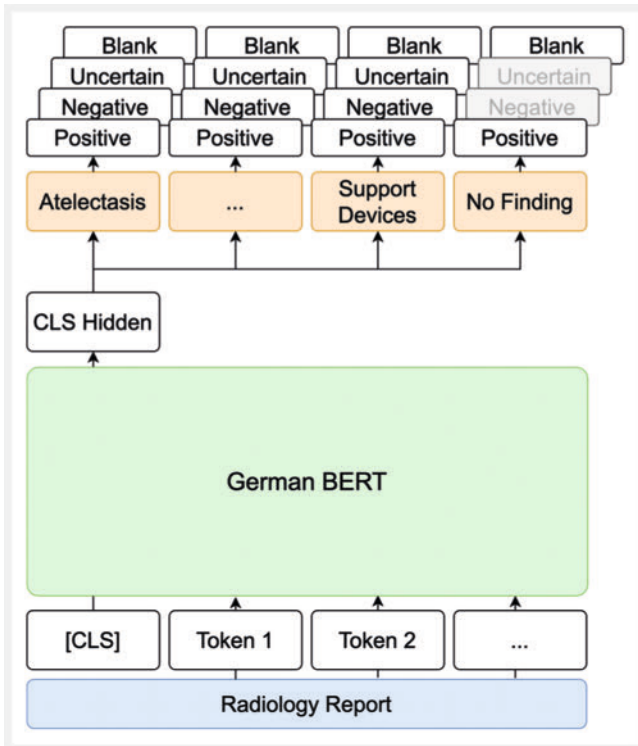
Blank
Uncertain
Negative
Positive
Atelectasis

Blank
Uncertain
Negative
Positive
...

Blank
Uncertain
Negative
Positive
Support Devices

Blank
Uncertain
Negative
Positive
No Finding

CLS Hidden

German BERT

[CLS]
Token 1
Token 2
...

Radiology Report